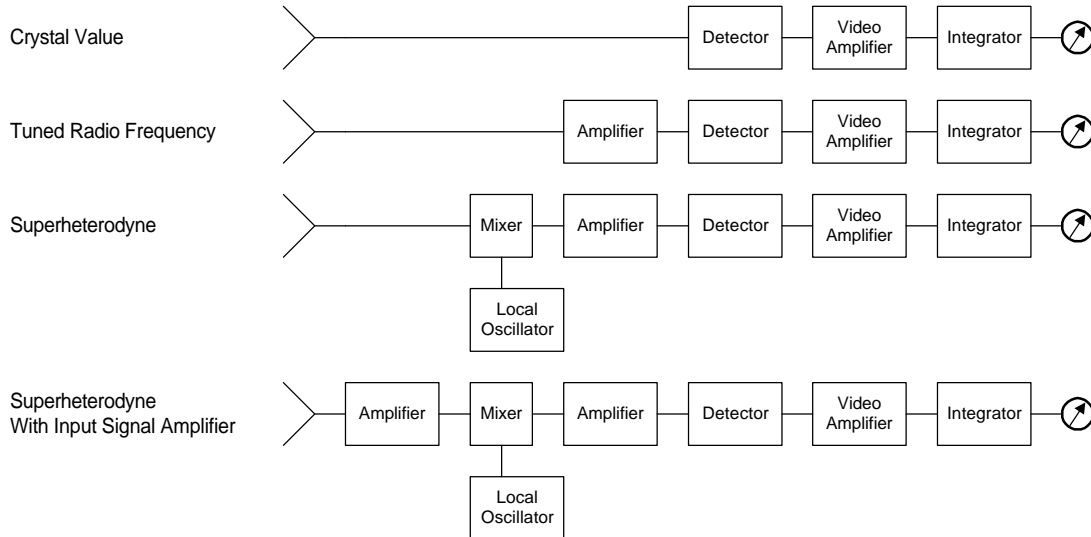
Crystal Value

Detector

Video Amplifier

Integrator

Tuned Radio Frequency

Amplifier

Detector

Video Amplifier

Integrator

Superheterodyne

Mixer

Amplifier

Detector

Video Amplifier

Integrator

Local Oscillator

Superheterodyne With Input Signal Amplifier

Amplifier

Mixer

Amplifier

Detector

Video Amplifier

Integrator

Local Oscillator